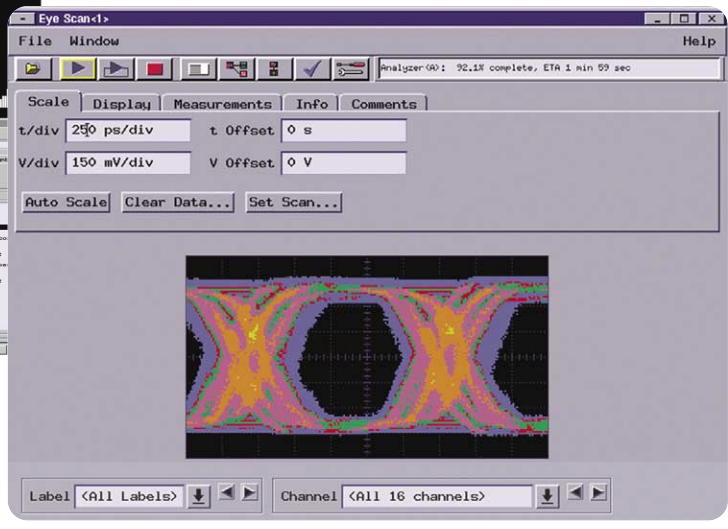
Eye Scan<1>

File Window

Help

Analyzer<A>: 92.1% complete, ETA 1 min 59 sec

Scale | Display | Measurements | Info | Comments

t/div 250 ps/div

t Offset 0 s

V/div 150 mV/div

V Offset 0 V

Auto Scale

Clear Data...

Set Scan...

Label <All Labels>

Channel <All 16 channels>